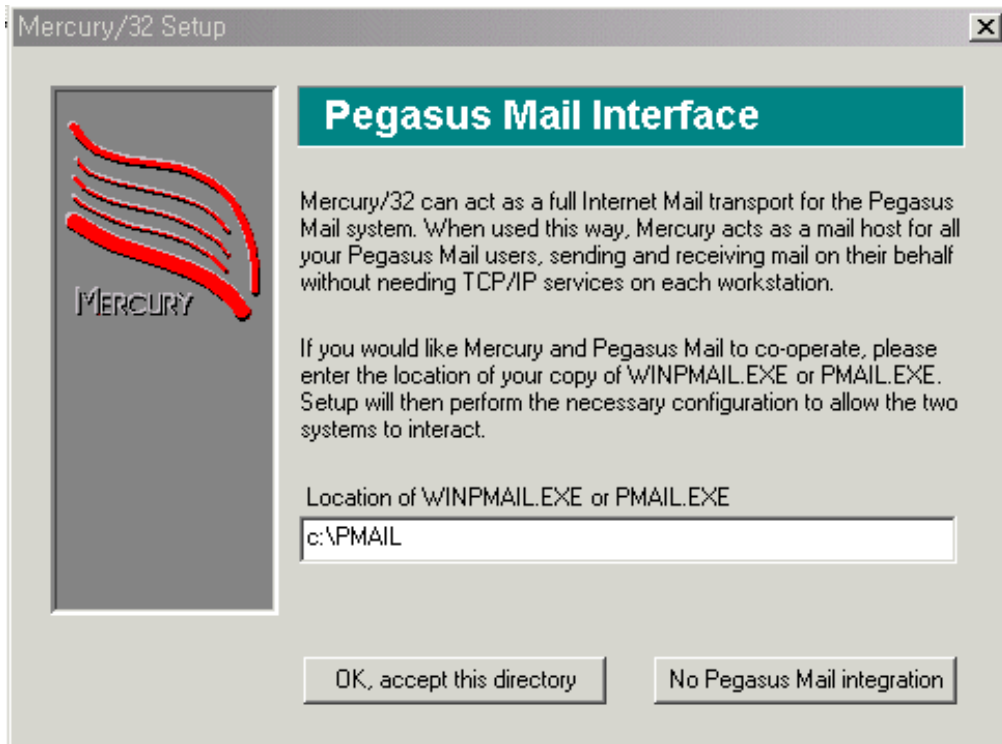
Mercury/32 Setup

X

MERCURY

Pegasus Mail Interface

Mercury/32 can act as a full Internet Mail transport for the Pegasus Mail system. When used this way, Mercury acts as a mail host for all your Pegasus Mail users, sending and receiving mail on their behalf without needing TCP/IP services on each workstation.

If you would like Mercury and Pegasus Mail to co-operate, please enter the location of your copy of WINPMAIL.EXE or PMAIL.EXE. Setup will then perform the necessary configuration to allow the two systems to interact.

Location of WINPMAIL.EXE or PMAIL.EXE

c:\PMAIL

OK, accept this directory

No Pegasus Mail integration